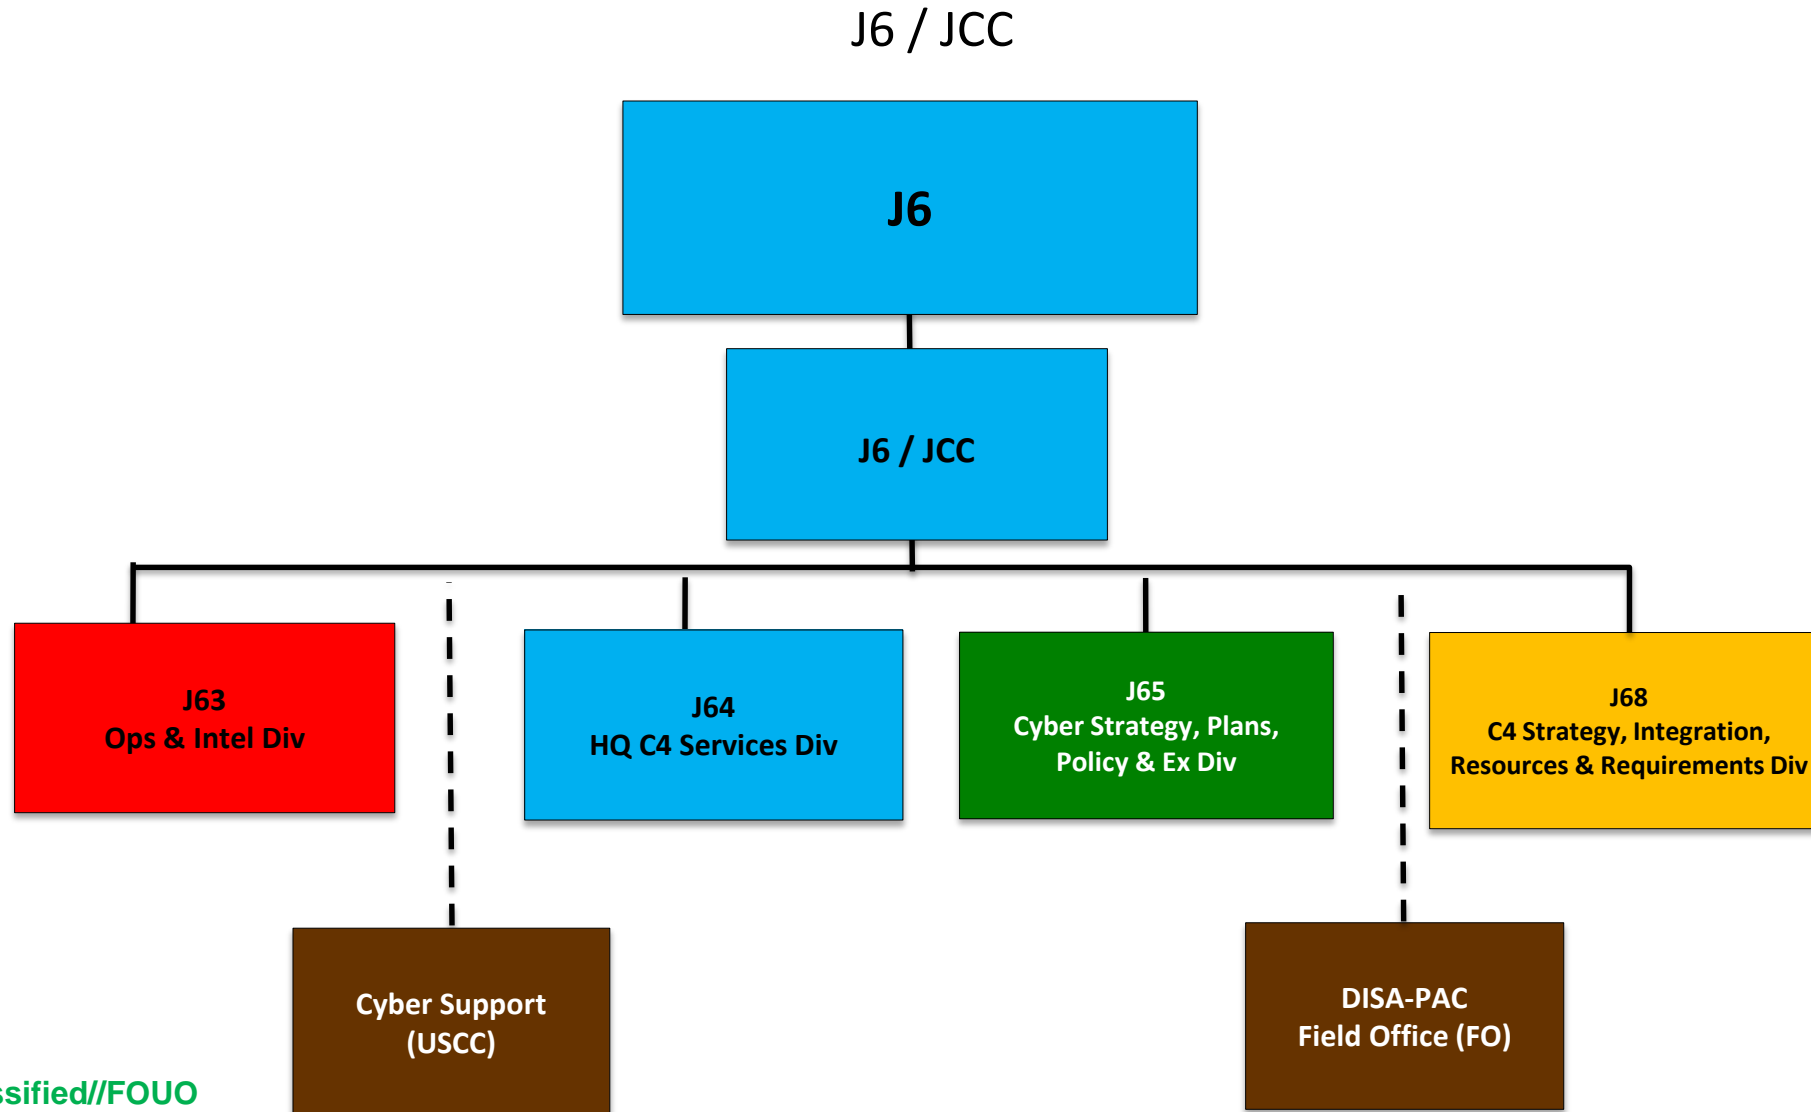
J6 / JCC

J6

J6 / JCC

J63
Ops & Intel Div

J64
HQ C4 Services Div

J65
Cyber Strategy, Plans, Policy & Ex Div

J68
C4 Strategy, Integration, Resources & Requirements Div

Cyber Support (USCC)

DISA-PAC
Field Office (FO)

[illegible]ssified//FOUO